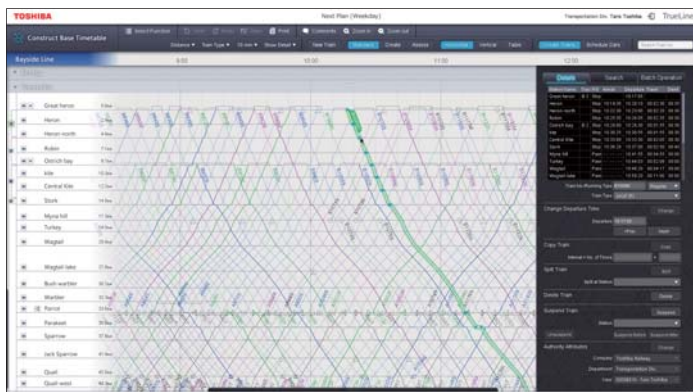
TOSHIBA
Next Plan (Weekday)
Transportation Div. Taro Toshiba
TrueLine
Construct Base Timetable
Select Function
Print
Comments
Zoom in
Zoom out
Distance
Train Type
10 min
Show Detail
New Train
Select
Create
Assist
Horizontal
Vertical
Table
Create Diagram
Schedule Data
Bayside Line
Great heron
Heron
Heron north
Robin
Ostrich bay
Kite
Central Kite
Stork
Myna hill
Turkey
Wagtail
Wagtail lake
Bush warbler
Warbler
Parrot
Parakeet
Sparrow
Jack Sparrow
Quail
Quail west
Details
Search
Batch Operation
Change Departure Time
Copy Train
Split Train
Delete Train
Suspend Train
Authority Attributes
Company
Toshiba Railway
Department
Transportation Div.
User
Taro Toshiba